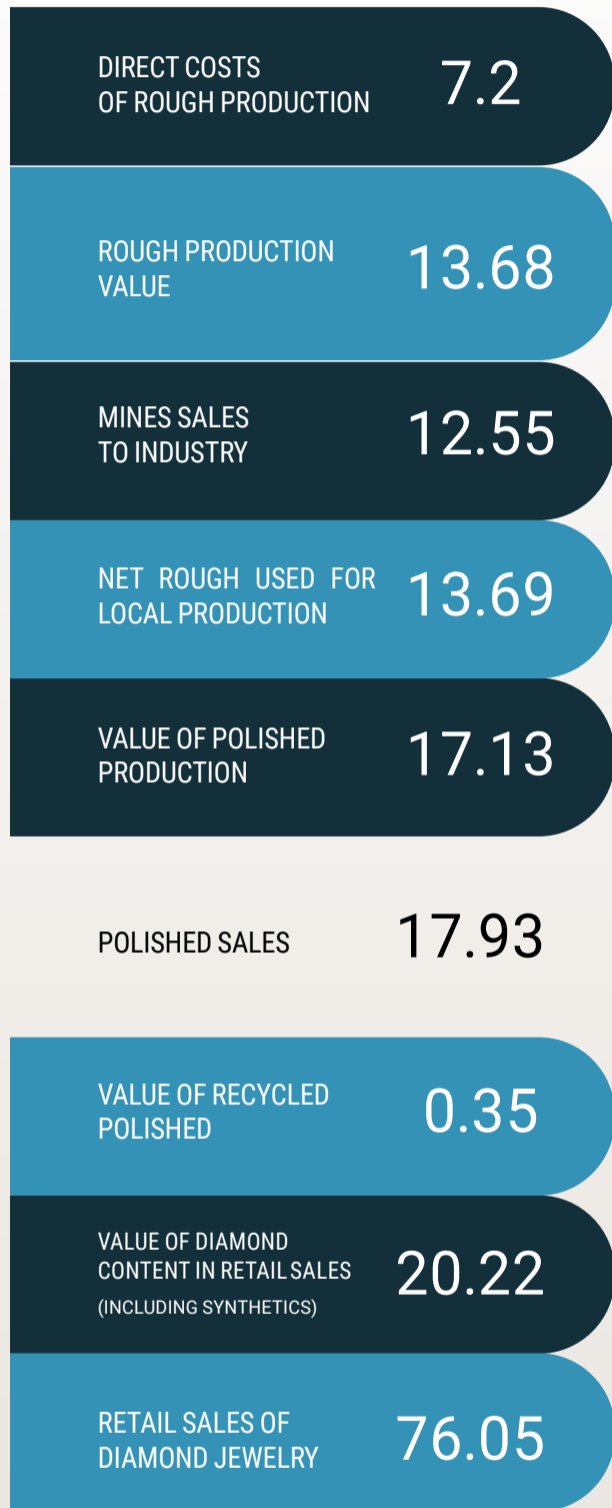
DIRECT COSTS OF ROUGH PRODUCTION 7.2

ROUGH PRODUCTION VALUE 13.68

MINES SALES TO INDUSTRY 12.55

NET ROUGH USED FOR LOCAL PRODUCTION 13.69

VALUE OF POLISHED PRODUCTION 17.13

POLISHED SALES 17.93

VALUE OF RECYCLED POLISHED 0.35

VALUE OF DIAMOND CONTENT IN RETAIL SALES (INCLUDING SYNTHETICS) 20.22

RETAIL SALES OF DIAMOND JEWELRY 76.05